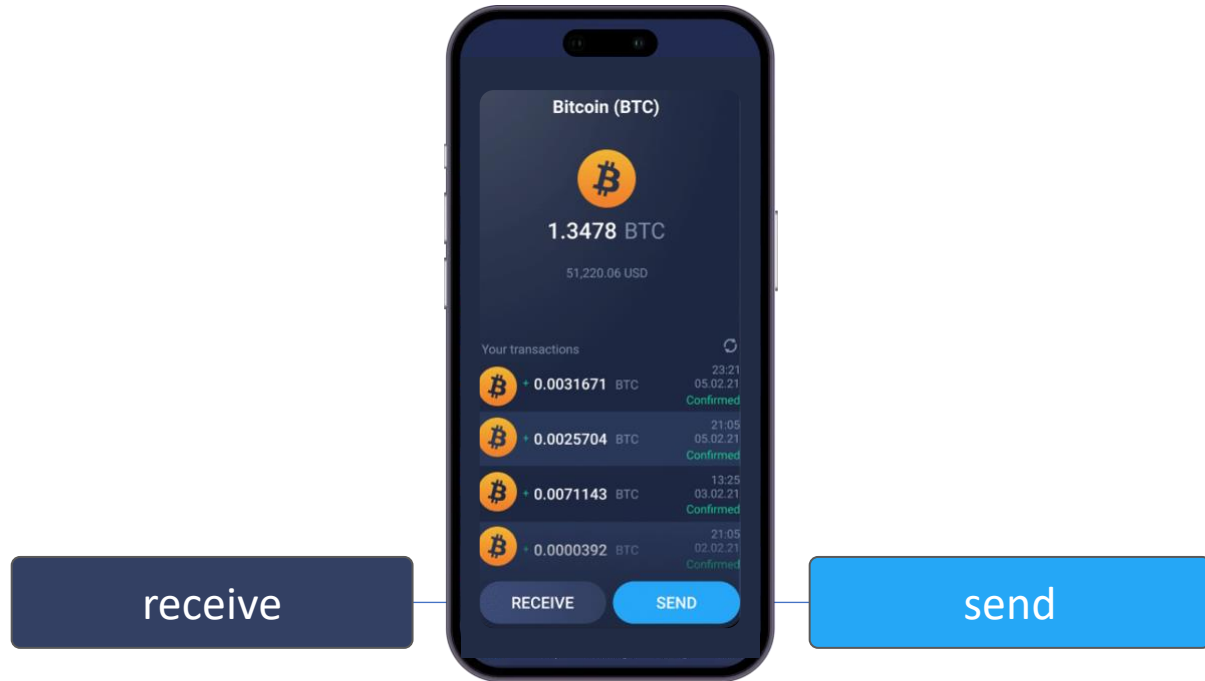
Bitcoin (BTC)

1.3478 BTC

51,220.06 USD

Your transactions

+ 0.0031671 BTC 23:21 05.02.21 Confirmed

+ 0.0025704 BTC 21:05 05.02.21 Confirmed

+ 0.0071143 BTC 13:25 03.02.21 Confirmed

+ 0.0000392 BTC 21:05 02.02.21 Confirmed

RECEIVE

SEND

receive

send